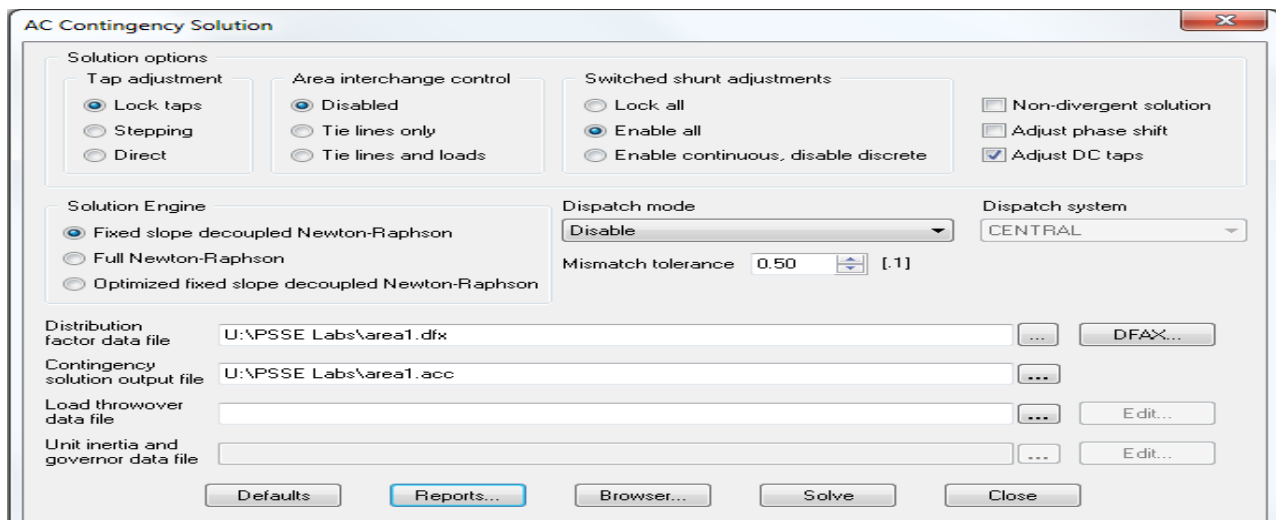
AC Contingency Solution

Solution options

Tap adjustment
Lock taps
Stepping
Direct

Area interchange control
Disabled
Tie lines only
Tie lines and loads

Switched shunt adjustments
Lock all
Enable all
Enable continuous, disable discrete

Non-divergent solution
Adjust phase shift
Adjust DC taps

Solution Engine
Fixed slope decoupled Newton-Raphson
Full Newton-Raphson
Optimized fixed slope decoupled Newton-Raphson

Dispatch mode
Disable
Mismatch tolerance 0.50 [.1]

Dispatch system
CENTRAL

Distribution factor data file U:\PSSE Labs\area1.dfx ... DFAX...
Contingency solution output file U:\PSSE Labs\area1.acc ...
Load throwover data file ... Edit...
Unit inertia and governor data file ... Edit...

Defaults Reports... Browser... Solve Close